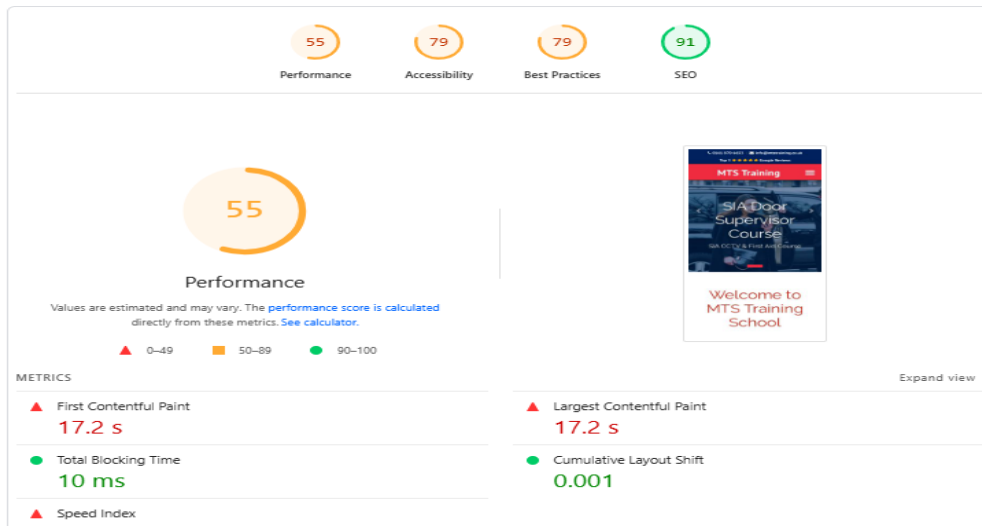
55
Performance

79
Accessibility

79
Best Practices

91
SEO

55

Performance

Values are estimated and may vary. The performance score is calculated directly from these metrics. See calculator.

0–49 50–89 90–100

MTS Training

SIA Door Supervisor Course

SIA CCTV & First Aid Course

Welcome to MTS Training School

METRICS

Expand view

First Contentful Paint
17.2 s

Largest Contentful Paint
17.2 s

Total Blocking Time
10 ms

Cumulative Layout Shift
0.001

Speed Index